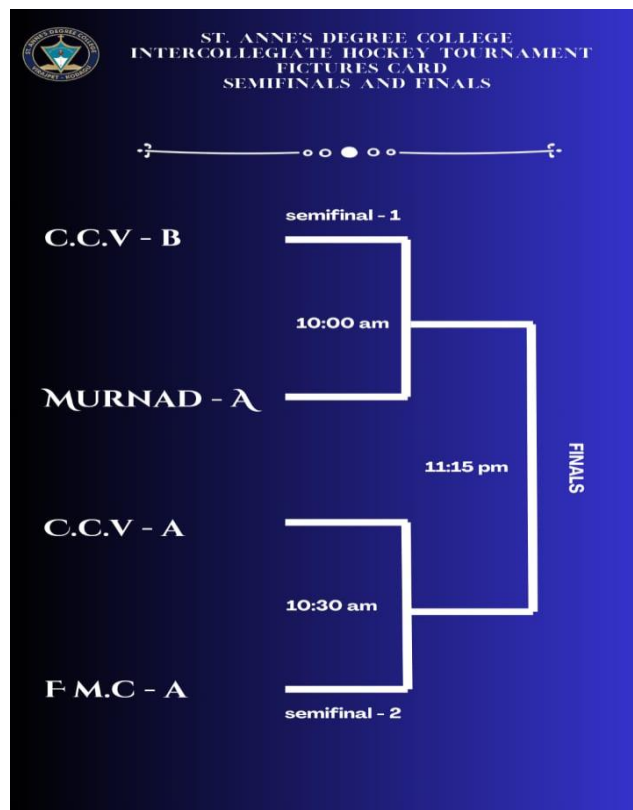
ST. ANNE'S DEGREE COLLEGE
INTERCOLLEGIATE HOCKEY TOURNAMENT
FICTURES CARD
SEMIFINALS AND FINALS

semifinal - 1

C.C.V - B

10:00 am

MURNAD - A

11:15 pm

FINALS

C.C.V - A

10:30 am

F M.C - A

semifinal - 2